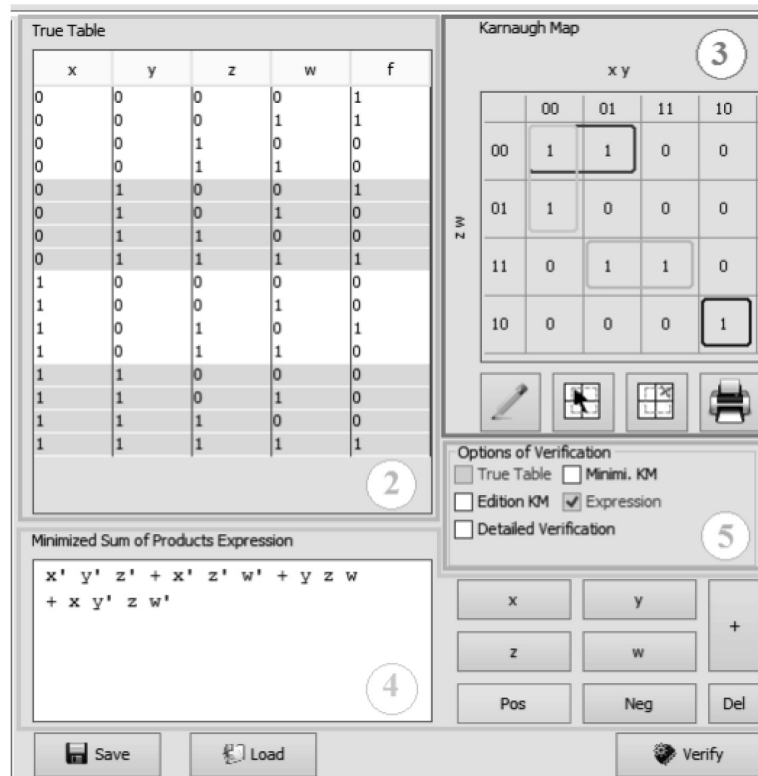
True Table

| x | y | z | w | f |
|---|---|---|---|---|
| 0 | 0 | 0 | 0 | 1 |
| 0 | 0 | 0 | 1 | 1 |
| 0 | 0 | 1 | 0 | 0 |
| 0 | 0 | 1 | 1 | 0 |
| 0 | 1 | 0 | 0 | 1 |
| 0 | 1 | 0 | 1 | 0 |
| 0 | 1 | 1 | 0 | 0 |
| 0 | 1 | 1 | 1 | 1 |
| 1 | 0 | 0 | 0 | 0 |
| 1 | 0 | 0 | 1 | 0 |
| 1 | 0 | 1 | 0 | 1 |
| 1 | 0 | 1 | 1 | 0 |
| 1 | 1 | 0 | 0 | 0 |
| 1 | 1 | 0 | 1 | 0 |
| 1 | 1 | 1 | 0 | 0 |
| 1 | 1 | 1 | 1 | 1 |

2

Karnaugh Map

3

x y

z w

| | 00 | 01 | 11 | 10 |
|---|---|---|---|---|
| 00 | 1 | 1 | 0 | 0 |
| 01 | 1 | 0 | 0 | 0 |
| 11 | 0 | 1 | 1 | 0 |
| 10 | 0 | 0 | 0 | 1 |

Options of Verification
True Table
Minimi. KM
Edition KM
Expression
Detailed Verification

5

Minimized Sum of Products Expression

x' y' z' + x' z' w' + y z w
+ x y' z w'

4

x
y
+
z
w
Pos
Neg
Del

Save
Load
Verify